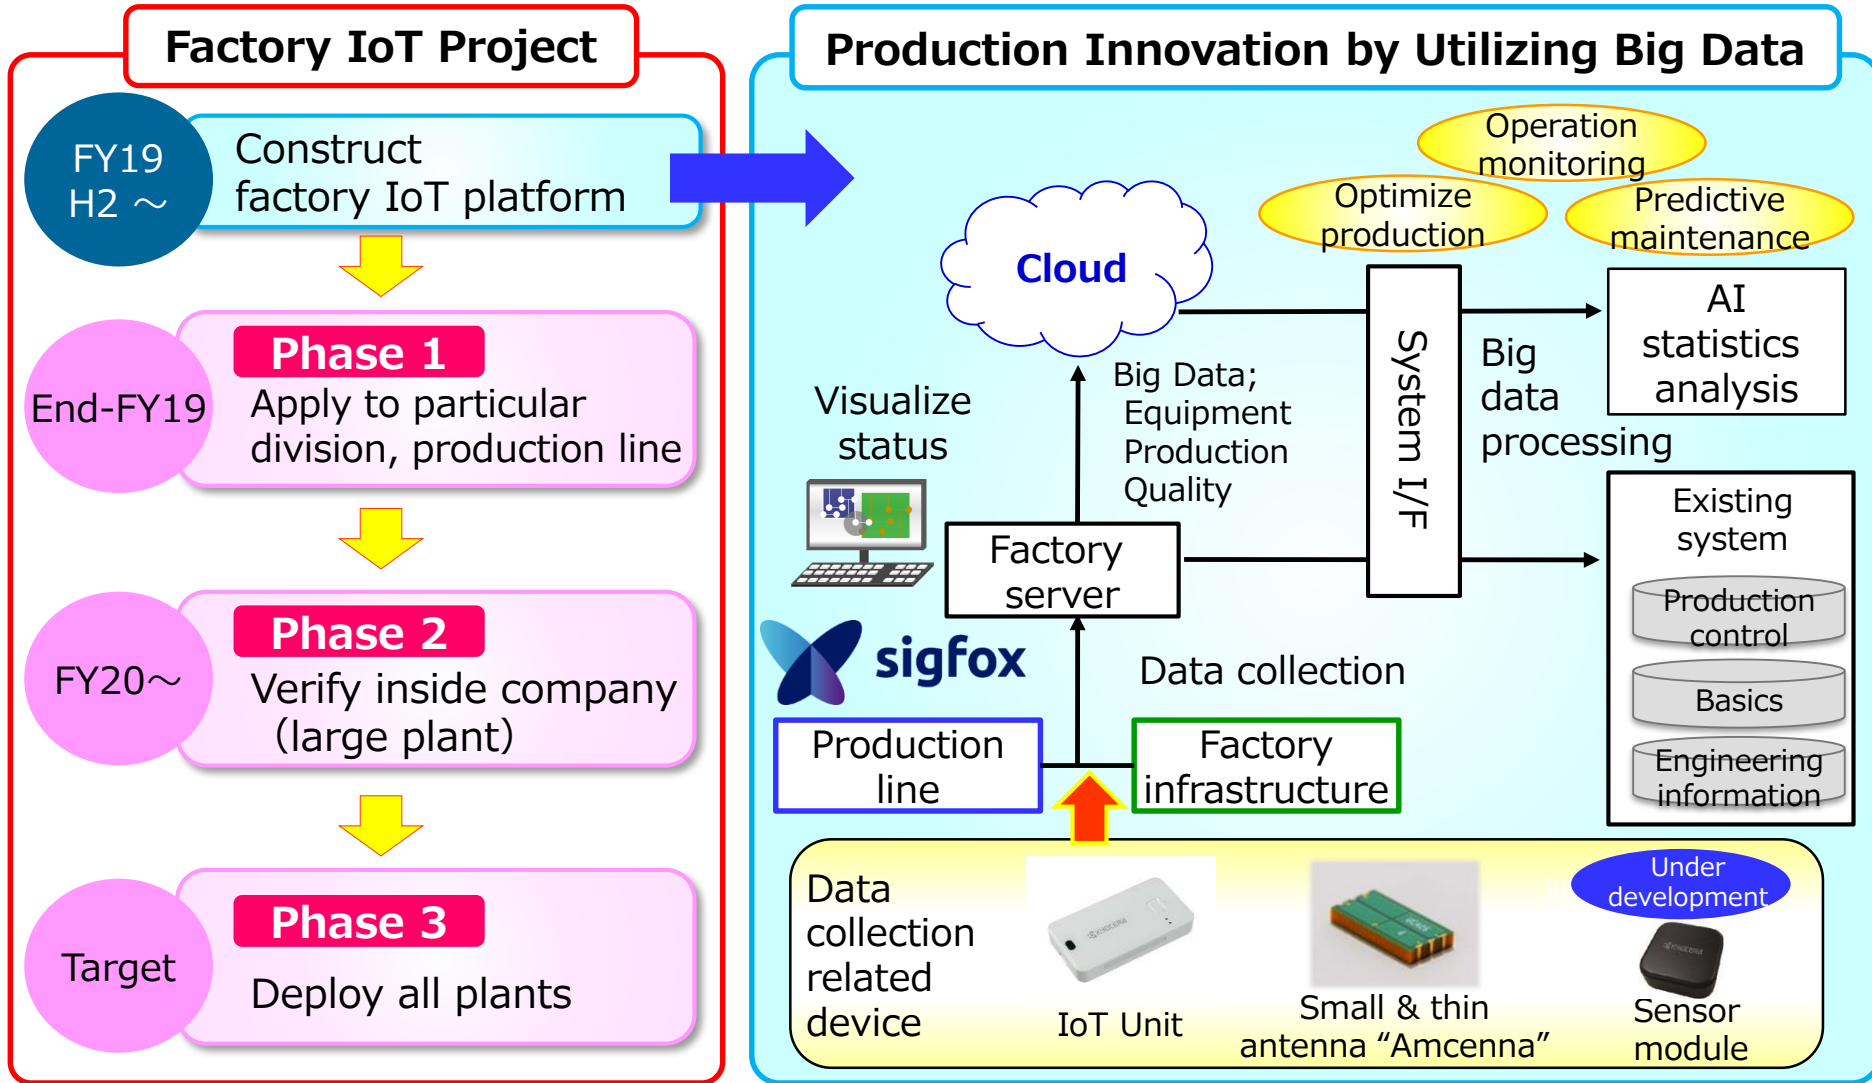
Factory IoT Project

FY19 H2 ～

Construct factory IoT platform

End-FY19

Phase 1

Apply to particular division, production line

FY20～

Phase 2

Verify inside company (large plant)

Target

Phase 3

Deploy all plants

Production Innovation by Utilizing Big Data

Operation monitoring

Optimize production

Predictive maintenance

Cloud

System I/F

AI statistics analysis

Big data processing

Big Data; Equipment Production Quality

Visualize status

Factory server

Existing system

Production control

Basics

Engineering information

sigfox

Data collection

Production line

Factory infrastructure

Data collection related device

IoT Unit

Small & thin antenna “Amcenna”

Under development

Sensor module